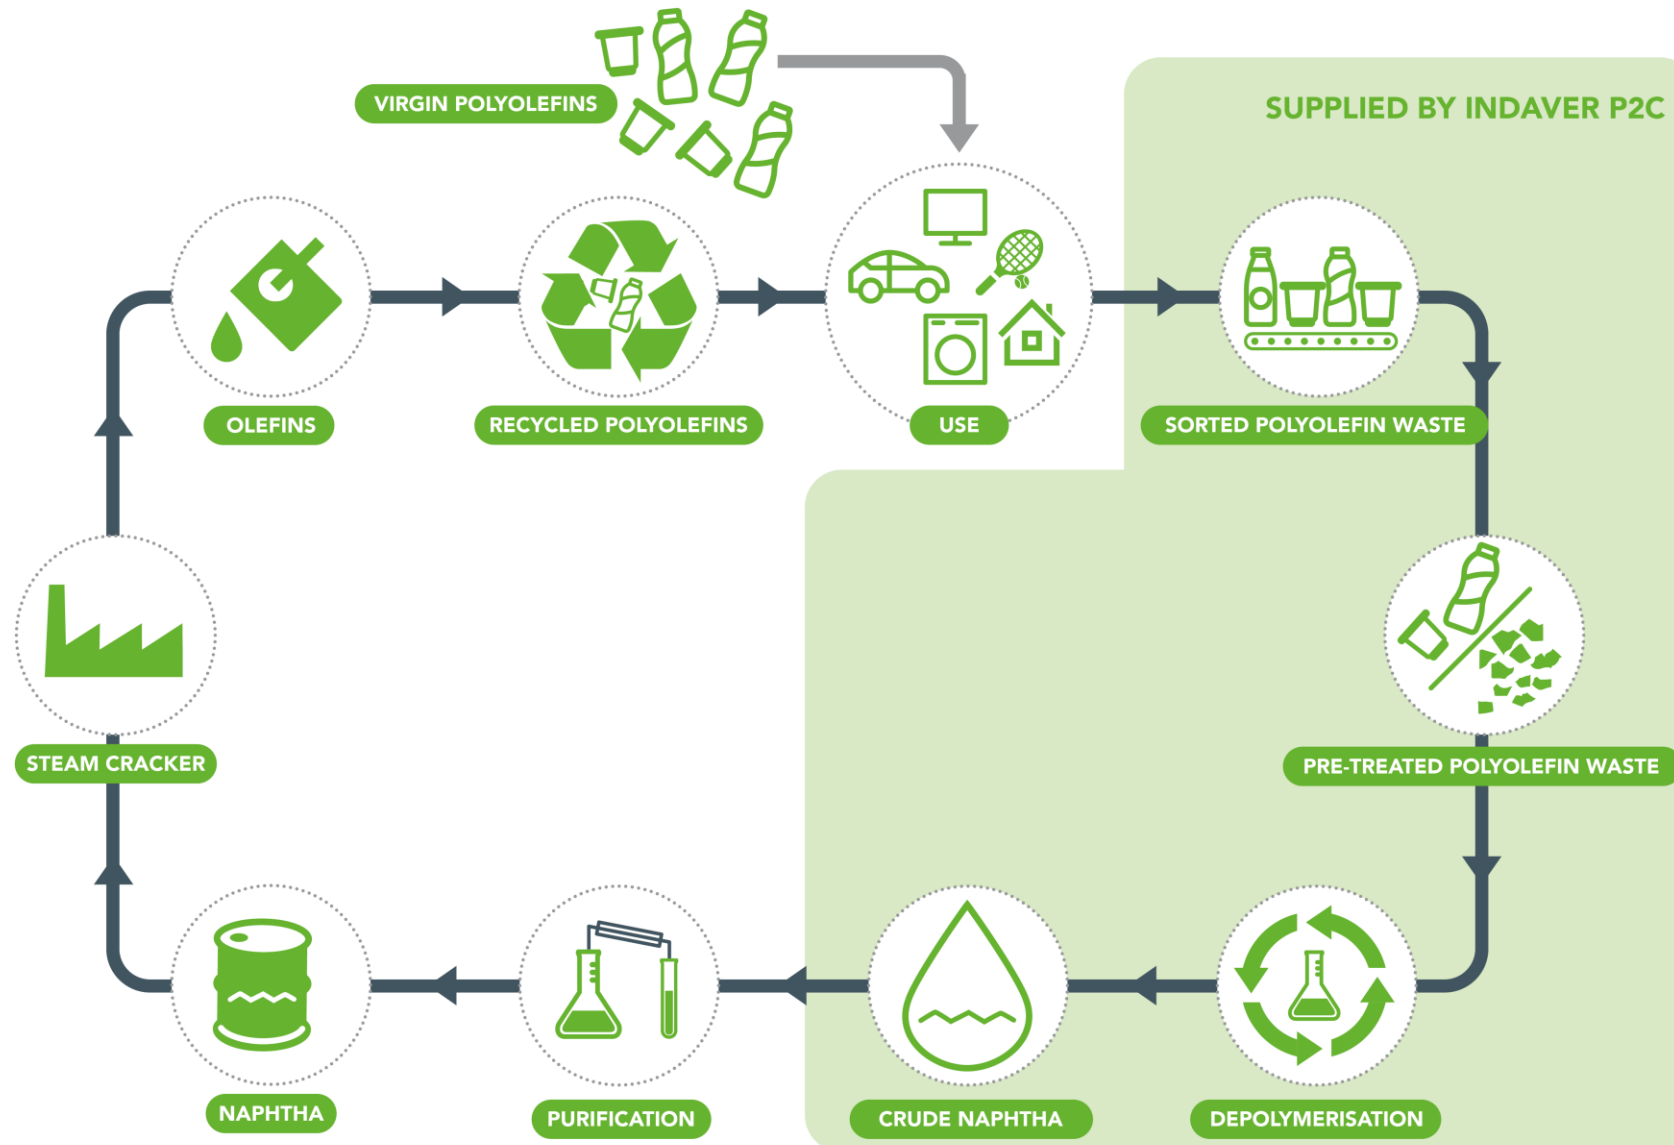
VIRGIN POLYOLEFINS

SUPPLIED BY INDAVER P2C

OLEFINS

RECYCLED POLYOLEFINS

USE

SORTED POLYOLEFIN WASTE

STEAM CRACKER

PRE-TREATED POLYOLEFIN WASTE

NAPHTHA

PURIFICATION

CRUDE NAPHTHA

DEPOLYMERISATION